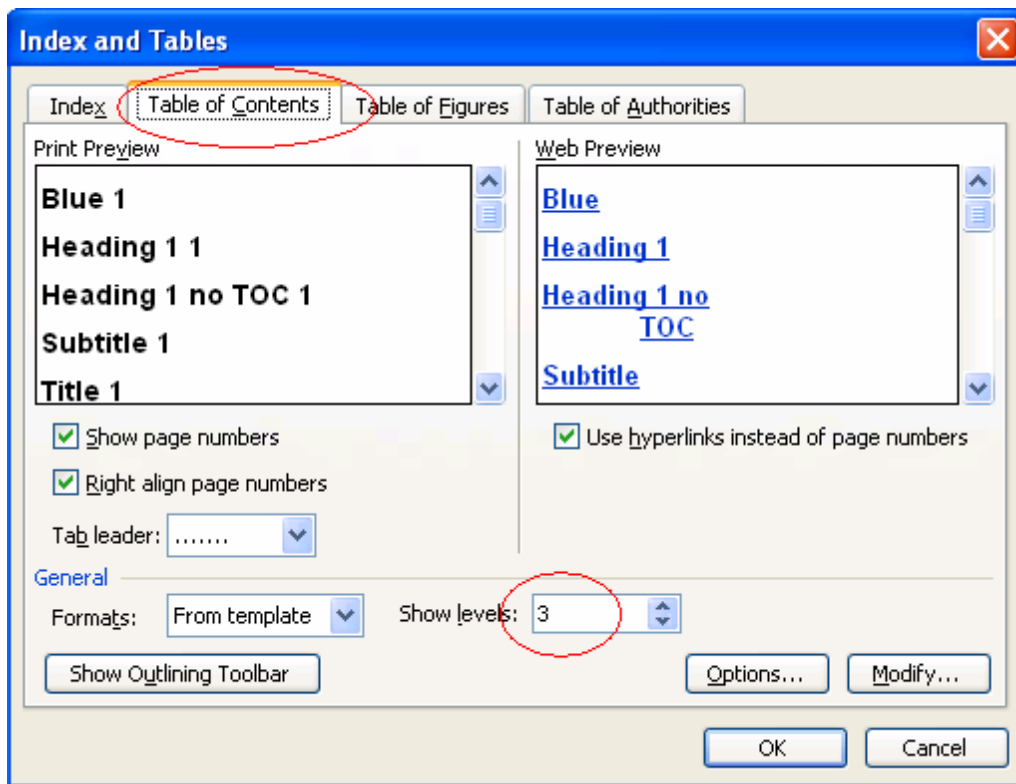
Index and Tables

Index
Table of Contents
Table of Figures
Table of Authorities

Print Preview

Blue 1

Heading 1 1

Heading 1 no TOC 1

Subtitle 1

Title 1

Web Preview

Blue

Heading 1

Heading 1 no TOC

Subtitle

Show page numbers

Right align page numbers

Tab leader: .......

Use hyperlinks instead of page numbers

General

Formats: From template

Show levels: 3

Show Outlining Toolbar

Options...

Modify...

OK

Cancel